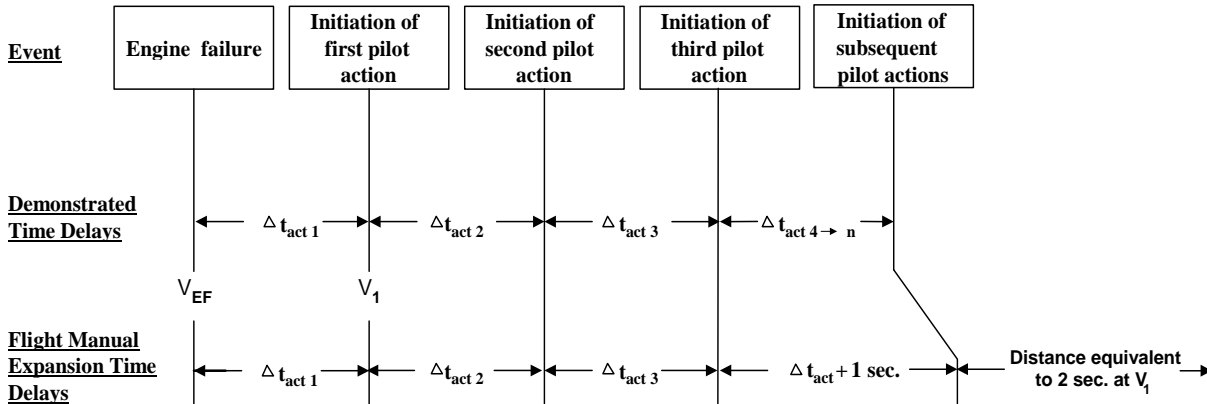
Event

Engine failure

Initiation of first pilot action

Initiation of second pilot action

Initiation of third pilot action

Initiation of subsequent pilot actions

Demonstrated Time Delays

$\Delta t_{act\ 1}$

$\Delta t_{act\ 2}$

$\Delta t_{act\ 3}$

$\Delta t_{act\ 4 \rightarrow n}$

$V_{EF}$

$V_1$

Flight Manual Expansion Time Delays

$\Delta t_{act\ 1}$

$\Delta t_{act\ 2}$

$\Delta t_{act\ 3}$

$\Delta t_{act} + 1$ sec.

Distance equivalent to 2 sec. at $V_1$